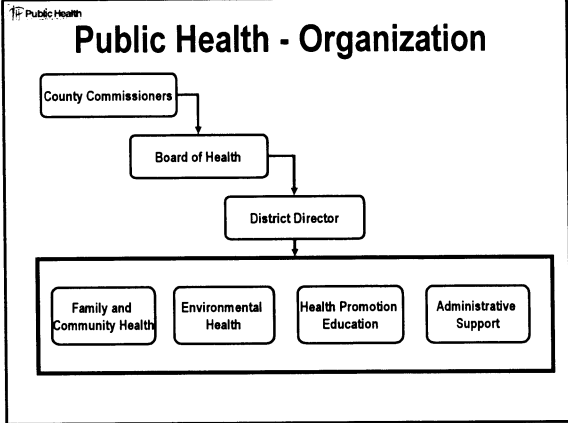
Public Health

Public Health - Organization

County Commissioners

Board of Health

District Director

Family and Community Health

Environmental Health

Health Promotion Education

Administrative Support